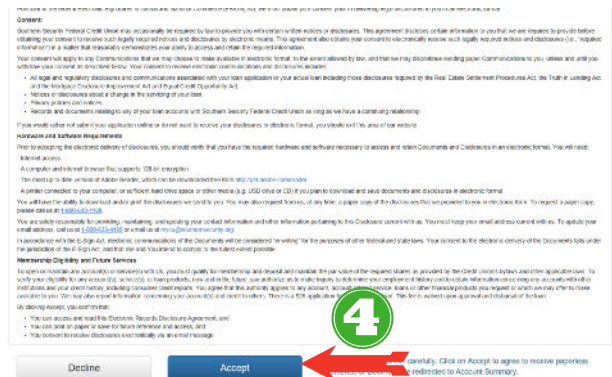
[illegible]

Consent:

Southern Security Federal Credit Union may occasionally be required by law to provide you with certain written notices or disclosures. This agreement discloses certain information to you that we are required to provide before obtaining your consent to receive such legally required notices and disclosures by electronic means. This agreement also obtains your consent to electronically receive such legally required notices and disclosures (i.e., "required information") in a matter that reasonably demonstrates your ability to access and retain the required information.

Your consent will apply to any Communications that we may choose to make available in electronic format. To the extent allowed by law, and that we may discontinue sending paper Communications to you unless and until you withdraw your consent as described below. Your consent to receive electronic communications and transactions includes:

- All legal and regulatory disclosures and communications associated with your loan application or your actual loan including those disclosures required by the Real Estate Settlement Procedures Act, the Truth in Lending Act and the Mortgage Disclosure Improvement Act and Equal Credit Opportunity Act
- Notices or disclosures about a change in the servicing of your loan
- Privacy policies and notices
- Records and documents relating to any of your loan accounts with Southern Security Federal Credit Union as long as we have a continuing relationship

If you would rather not submit your application online or do not want to receive your disclosures in electronic format, you should exit this area of our website.

Hardware and Software Requirements

Prior to accepting the electronic delivery of disclosures, you should verify that you have the required hardware and software necessary to access and retain Documents and Disclosures in an electronic format. You will need:

Internet access

A computer and internet browser that supports 128-bit encryption

The most up to date version of Adobe Reader, which can be downloaded free from http://get.adobe.com/reader

A printer connected to your computer, or sufficient hard drive space or other media (e.g. USB drive or CD) if you plan to download and save documents and disclosures in electronic format

You will have the ability to download and/or print the disclosures we send to you. You may also request licenses, of any time, a paper copy of the disclosures that we provided to you in electronic form. To request a paper copy, please call us at 1-800-633-1126.

You are solely responsible for providing, maintaining, and updating your contact information and/or information pertaining to the Disclosures provided to us. You must keep your email address current with us. To update your email address, call us at 1-800-633-1126 or email us at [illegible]@southernsecurity.org.

In accordance with the E-Sign Act, electronic communications of the Documents will be considered "in writing" for the purposes of other federal and state laws. Your consent to the electronic delivery of the Documents falls under the jurisdiction of the E-Sign Act, and that law and You intend to comply to the fullest extent possible.

Membership Eligibility and Future Services

To open or maintain any account(s) or service(s) with us, you must qualify for membership and deposit and maintain the par value of the required shares, as provided by the Credit Union's bylaws and other applicable laws. To verify your eligibility for any account(s), service(s), or loans products, now and in the future, you authorize us to make inquiry to determine your employment history and to obtain information concerning your account(s) with other institutions and your credit history, including consumer credit reports. You agree that this authority applies to any account, account service, loans or other financial products you request or which we may offer to make available to you. We may also report information concerning your account(s) at a credit bureau. There is a $25 application fee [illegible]. This fee is waived upon approval and disbursal of the loan.

By clicking Accept, you confirm:

- You can access and read this Electronic Records Disclosure Agreement, and
- You can print on paper or save for future reference and access, and
- You consent to receive disclosures electronically via an email message

Decline

Accept

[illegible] carefully. Click on Accept to agree to receive paperless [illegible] redirected to Account Summary.